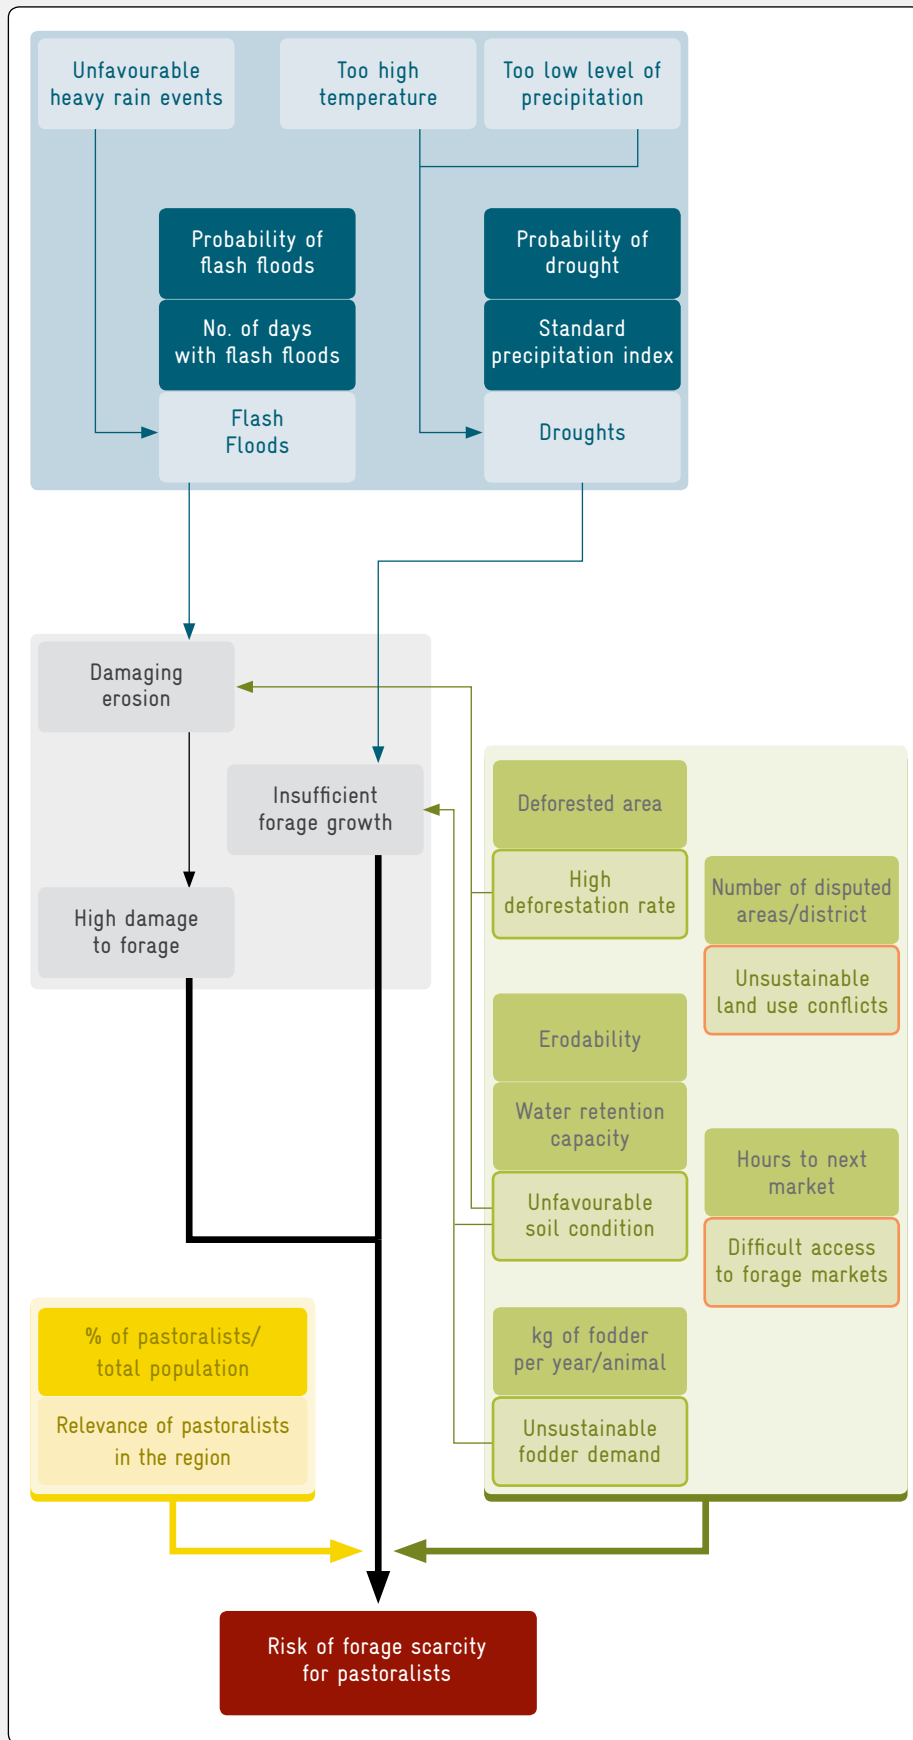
Unfavourable heavy rain events

Too high temperature

Too low level of precipitation

Probability of flash floods

No. of days with flash floods

Flash Floods

Probability of drought

Standard precipitation index

Droughts

Damaging erosion

Insufficient forage growth

High damage to forage

Deforested area

High deforestation rate

Number of disputed areas/district

Unsustainable land use conflicts

Erodability

Water retention capacity

Unfavourable soil condition

Hours to next market

Difficult access to forage markets

kg of fodder per year/animal

Unsustainable fodder demand

% of pastoralists/ total population

Relevance of pastoralists in the region

Risk of forage scarcity for pastoralists